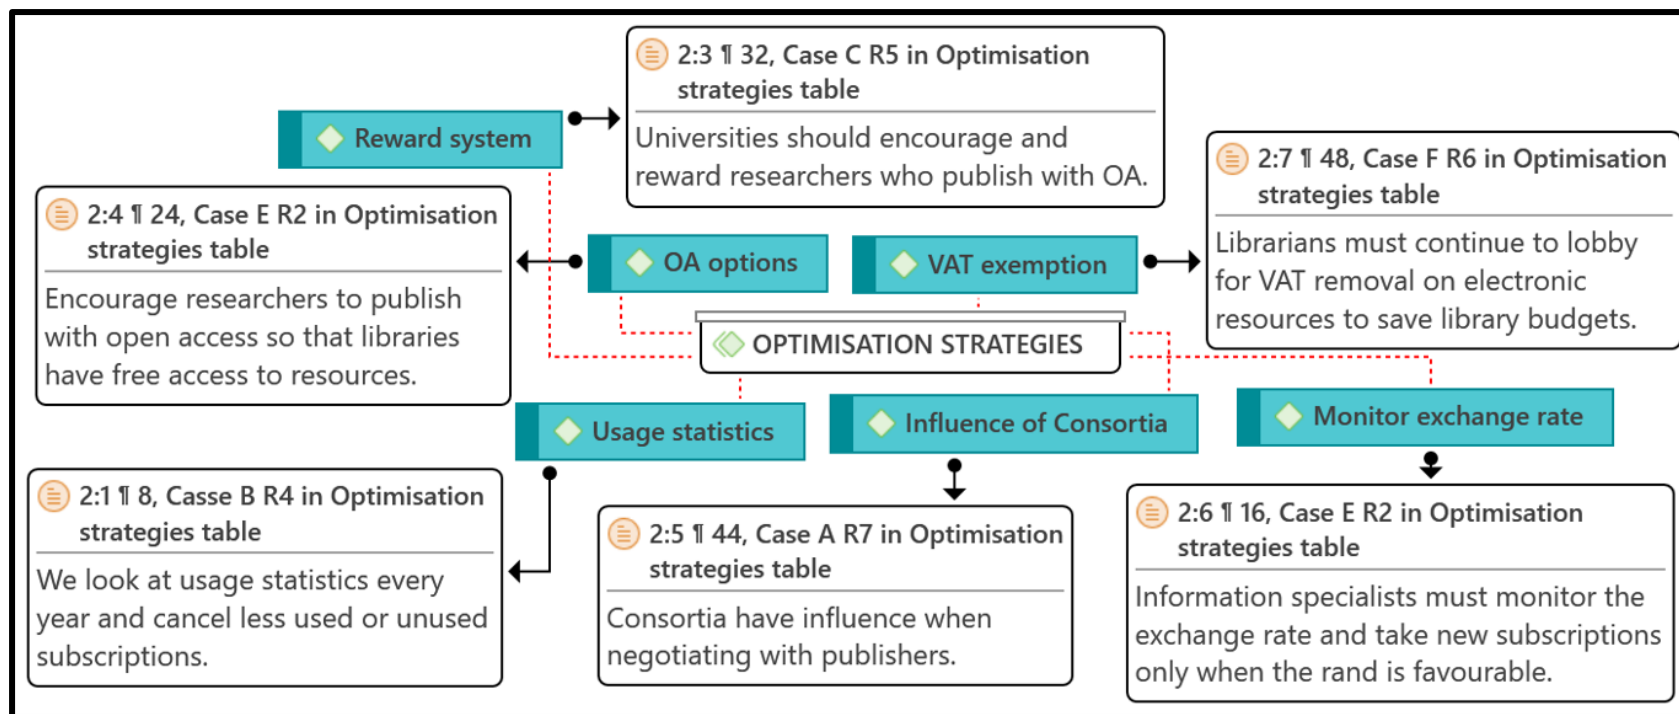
2:3 ¶ 32, Case C R5 in Optimisation strategies table

Universities should encourage and reward researchers who publish with OA.

Reward system

2:7 ¶ 48, Case F R6 in Optimisation strategies table

Librarians must continue to lobby for VAT removal on electronic resources to save library budgets.

2:4 ¶ 24, Case E R2 in Optimisation strategies table

Encourage researchers to publish with open access so that libraries have free access to resources.

OA options

VAT exemption

OPTIMISATION STRATEGIES

Usage statistics

Influence of Consortia

Monitor exchange rate

2:1 ¶ 8, Casse B R4 in Optimisation strategies table

We look at usage statistics every year and cancel less used or unused subscriptions.

2:5 ¶ 44, Case A R7 in Optimisation strategies table

Consortia have influence when negotiating with publishers.

2:6 ¶ 16, Case E R2 in Optimisation strategies table

Information specialists must monitor the exchange rate and take new subscriptions only when the rand is favourable.